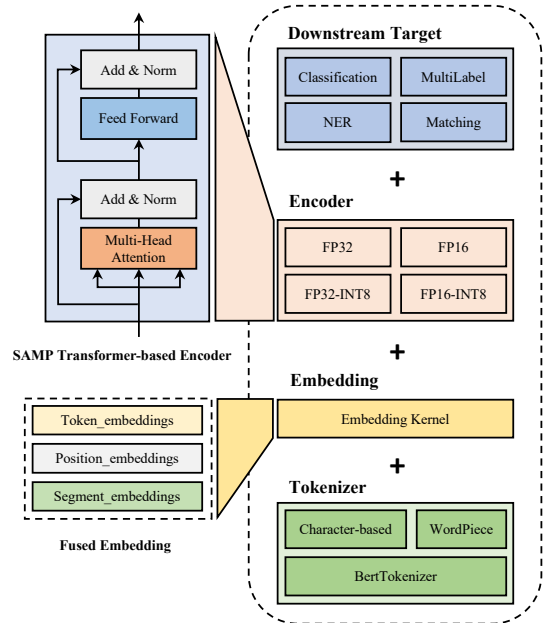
Add & Norm

Feed Forward

Add & Norm

Multi-Head Attention

SAMP Transformer-based Encoder

Token_embeddings

Position_embeddings

Segment_embeddings

Fused Embedding

Downstream Target

Classification

MultiLabel

NER

Matching

+

Encoder

FP32

FP16

FP32-INT8

FP16-INT8

+

Embedding

Embedding Kernel

+

Tokenizer

Character-based

WordPiece

BertTokenizer